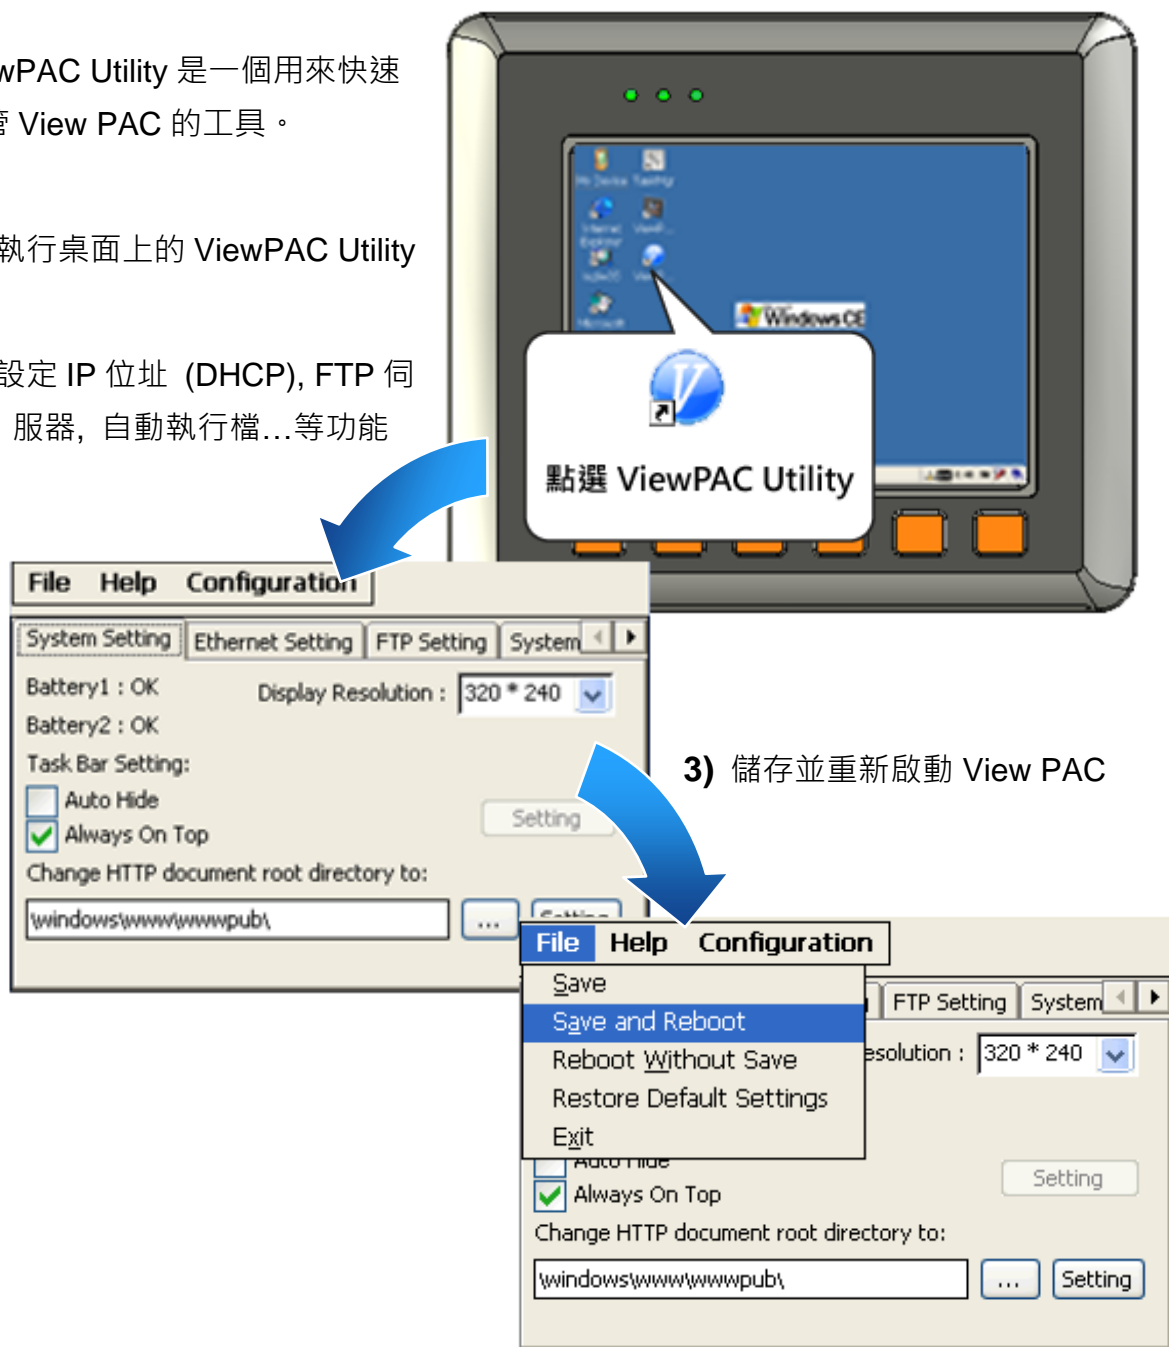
wPAC Utility 是一個用來快速
View PAC 的工具。

執行桌面上的 ViewPAC Utility

設定 IP 位址 (DHCP), FTP 伺
服器, 自動執行檔…等功能

Windows CE

點選 ViewPAC Utility

File Help Configuration

System Setting | Ethernet Setting | FTP Setting | System

Battery1 : OK
Battery2 : OK
Display Resolution : 320 * 240
Task Bar Setting:
Auto Hide
Always On Top
Setting
Change HTTP document root directory to:
\windows\www\wwwpub\
...

3) 儲存並重新啟動 View PAC

File Help Configuration
Save
Save and Reboot
Reboot Without Save
Restore Default Settings
Exit

FTP Setting | System
esolution : 320 * 240
Auto Hide
Always On Top
Setting
Change HTTP document root directory to:
\windows\www\wwwpub\
...
Setting